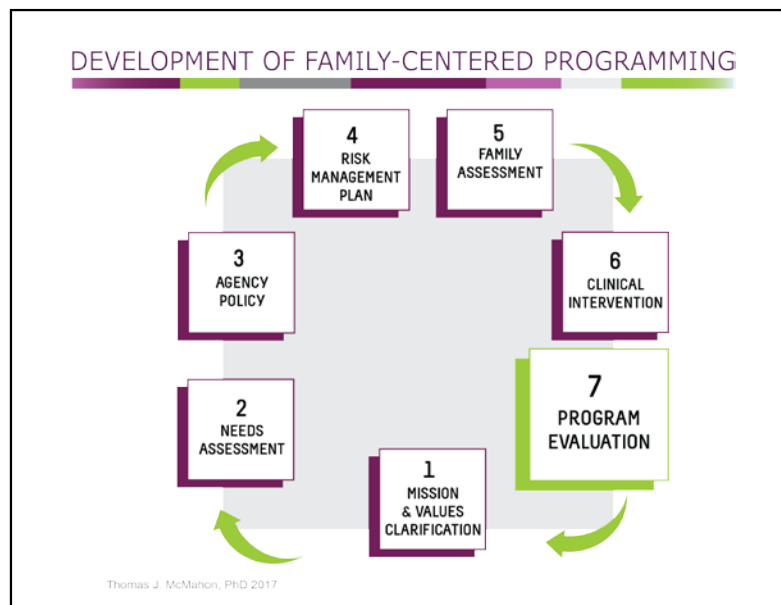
DEVELOPMENT OF FAMILY-CENTERED PROGRAMMING

4
RISK MANAGEMENT PLAN

5
FAMILY ASSESSMENT

3
AGENCY POLICY

6
CLINICAL INTERVENTION

2
NEEDS ASSESSMENT

7
PROGRAM EVALUATION

1
MISSION & VALUES CLARIFICATION

Thomas J. McMahon, PhD 2017